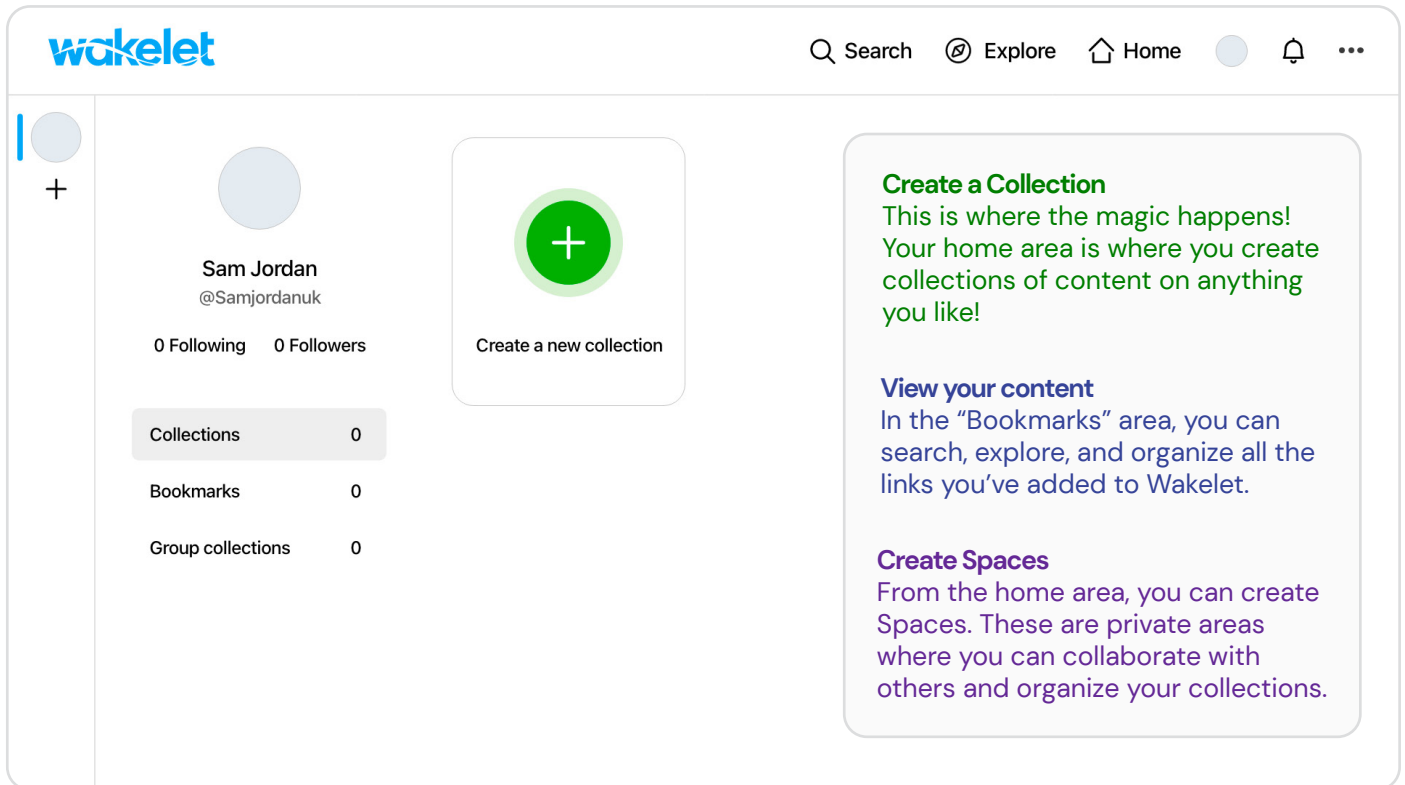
wakelet

Search Explore Home

Sam Jordan
@Samjordanuk

0 Following 0 Followers

| Collections | 0 |
|---|---|
| Bookmarks | 0 |
| Group collections | 0 |

Create a new collection

Create a Collection
This is where the magic happens! Your home area is where you create collections of content on anything you like!

View your content
In the "Bookmarks" area, you can search, explore, and organize all the links you've added to Wakelet.

Create Spaces
From the home area, you can create Spaces. These are private areas where you can collaborate with others and organize your collections.